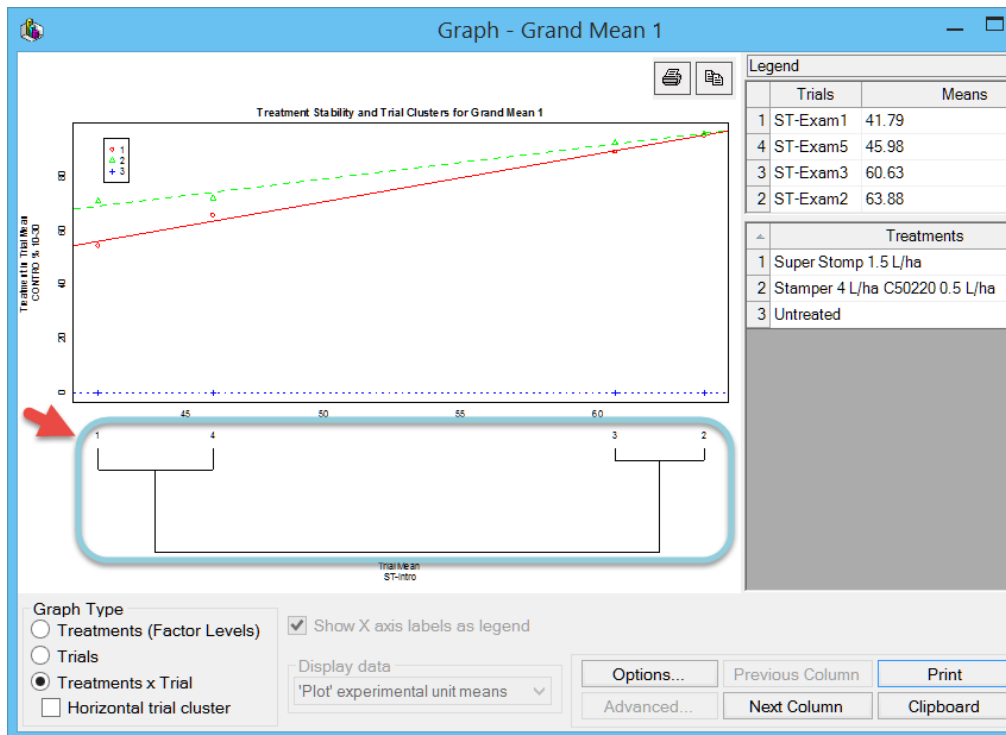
Graph - Grand Mean 1

Treatment Stability and Trial Clusters for Grand Mean 1

1
2
3

Treatment Trial Mean
CONTRO % 10-30

80
60
40
20
0

45
50
55
60

1
4
3
2

Trial Mean
ST-Intro

Legend

| | Trials | Means |
|---|---|---|
| 1 | ST-Exam1 | 41.79 |
| 4 | ST-Exam5 | 45.98 |
| 3 | ST-Exam3 | 60.63 |
| 2 | ST-Exam2 | 63.88 |

| | Treatments |
|---|---|
| 1 | Super Stomp 1.5 L/ha |
| 2 | Stamper 4 L/ha C50220 0.5 L/ha |
| 3 | Untreated |

Graph Type
Treatments (Factor Levels)
Trials
Treatments x Trial
Horizontal trial cluster

Show X axis labels as legend

Display data
'Plot' experimental unit means

Options...
Previous Column
Print
Advanced...
Next Column
Clipboard